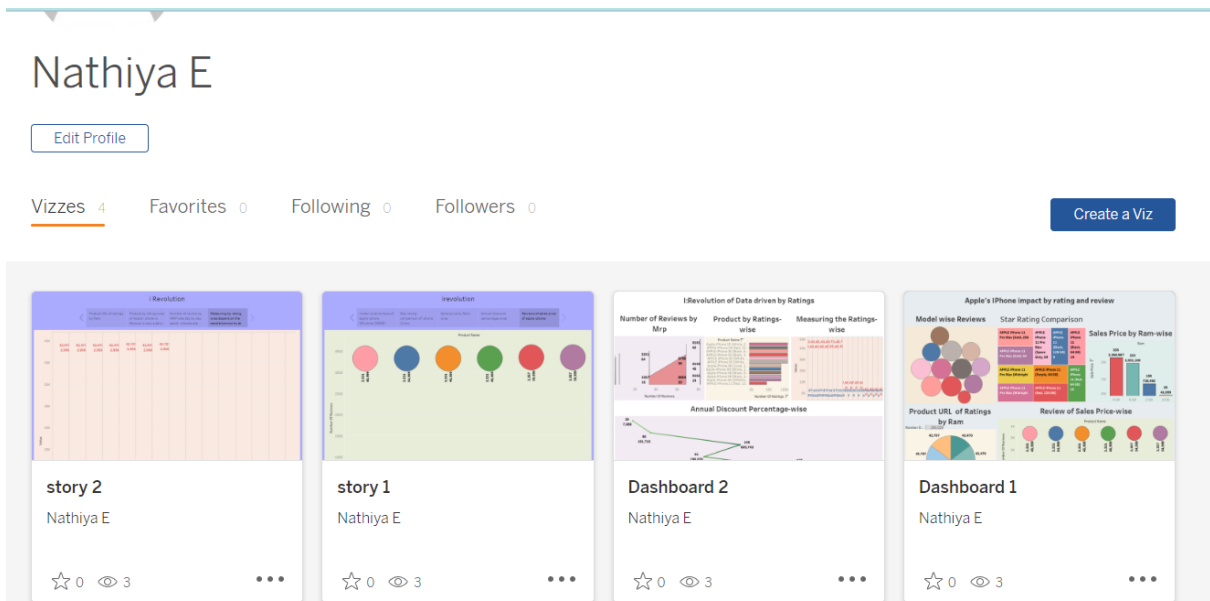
Nathiya E

Edit Profile

Vizzes 4 Favorites 0 Following 0 Followers 0

Create a Viz

I Revolution

story 2

Nathiya E

0 3

irevolution

story 1

Nathiya E

0 3

I:Revolution of Data driven by Ratings

Number of Reviews by Mrp

Product by Ratings-wise

Measuring the Ratings-wise

Annual Discount Percentage-wise

Dashboard 2

Nathiya E

0 3

Apple's IPhone impact by rating and review

Model wise Reviews

Star Rating Comparison

Sales Price by Ram-wise

Product URL of Ratings by Ram

Review of Sales Price-wise

Dashboard 1

Nathiya E

0 3